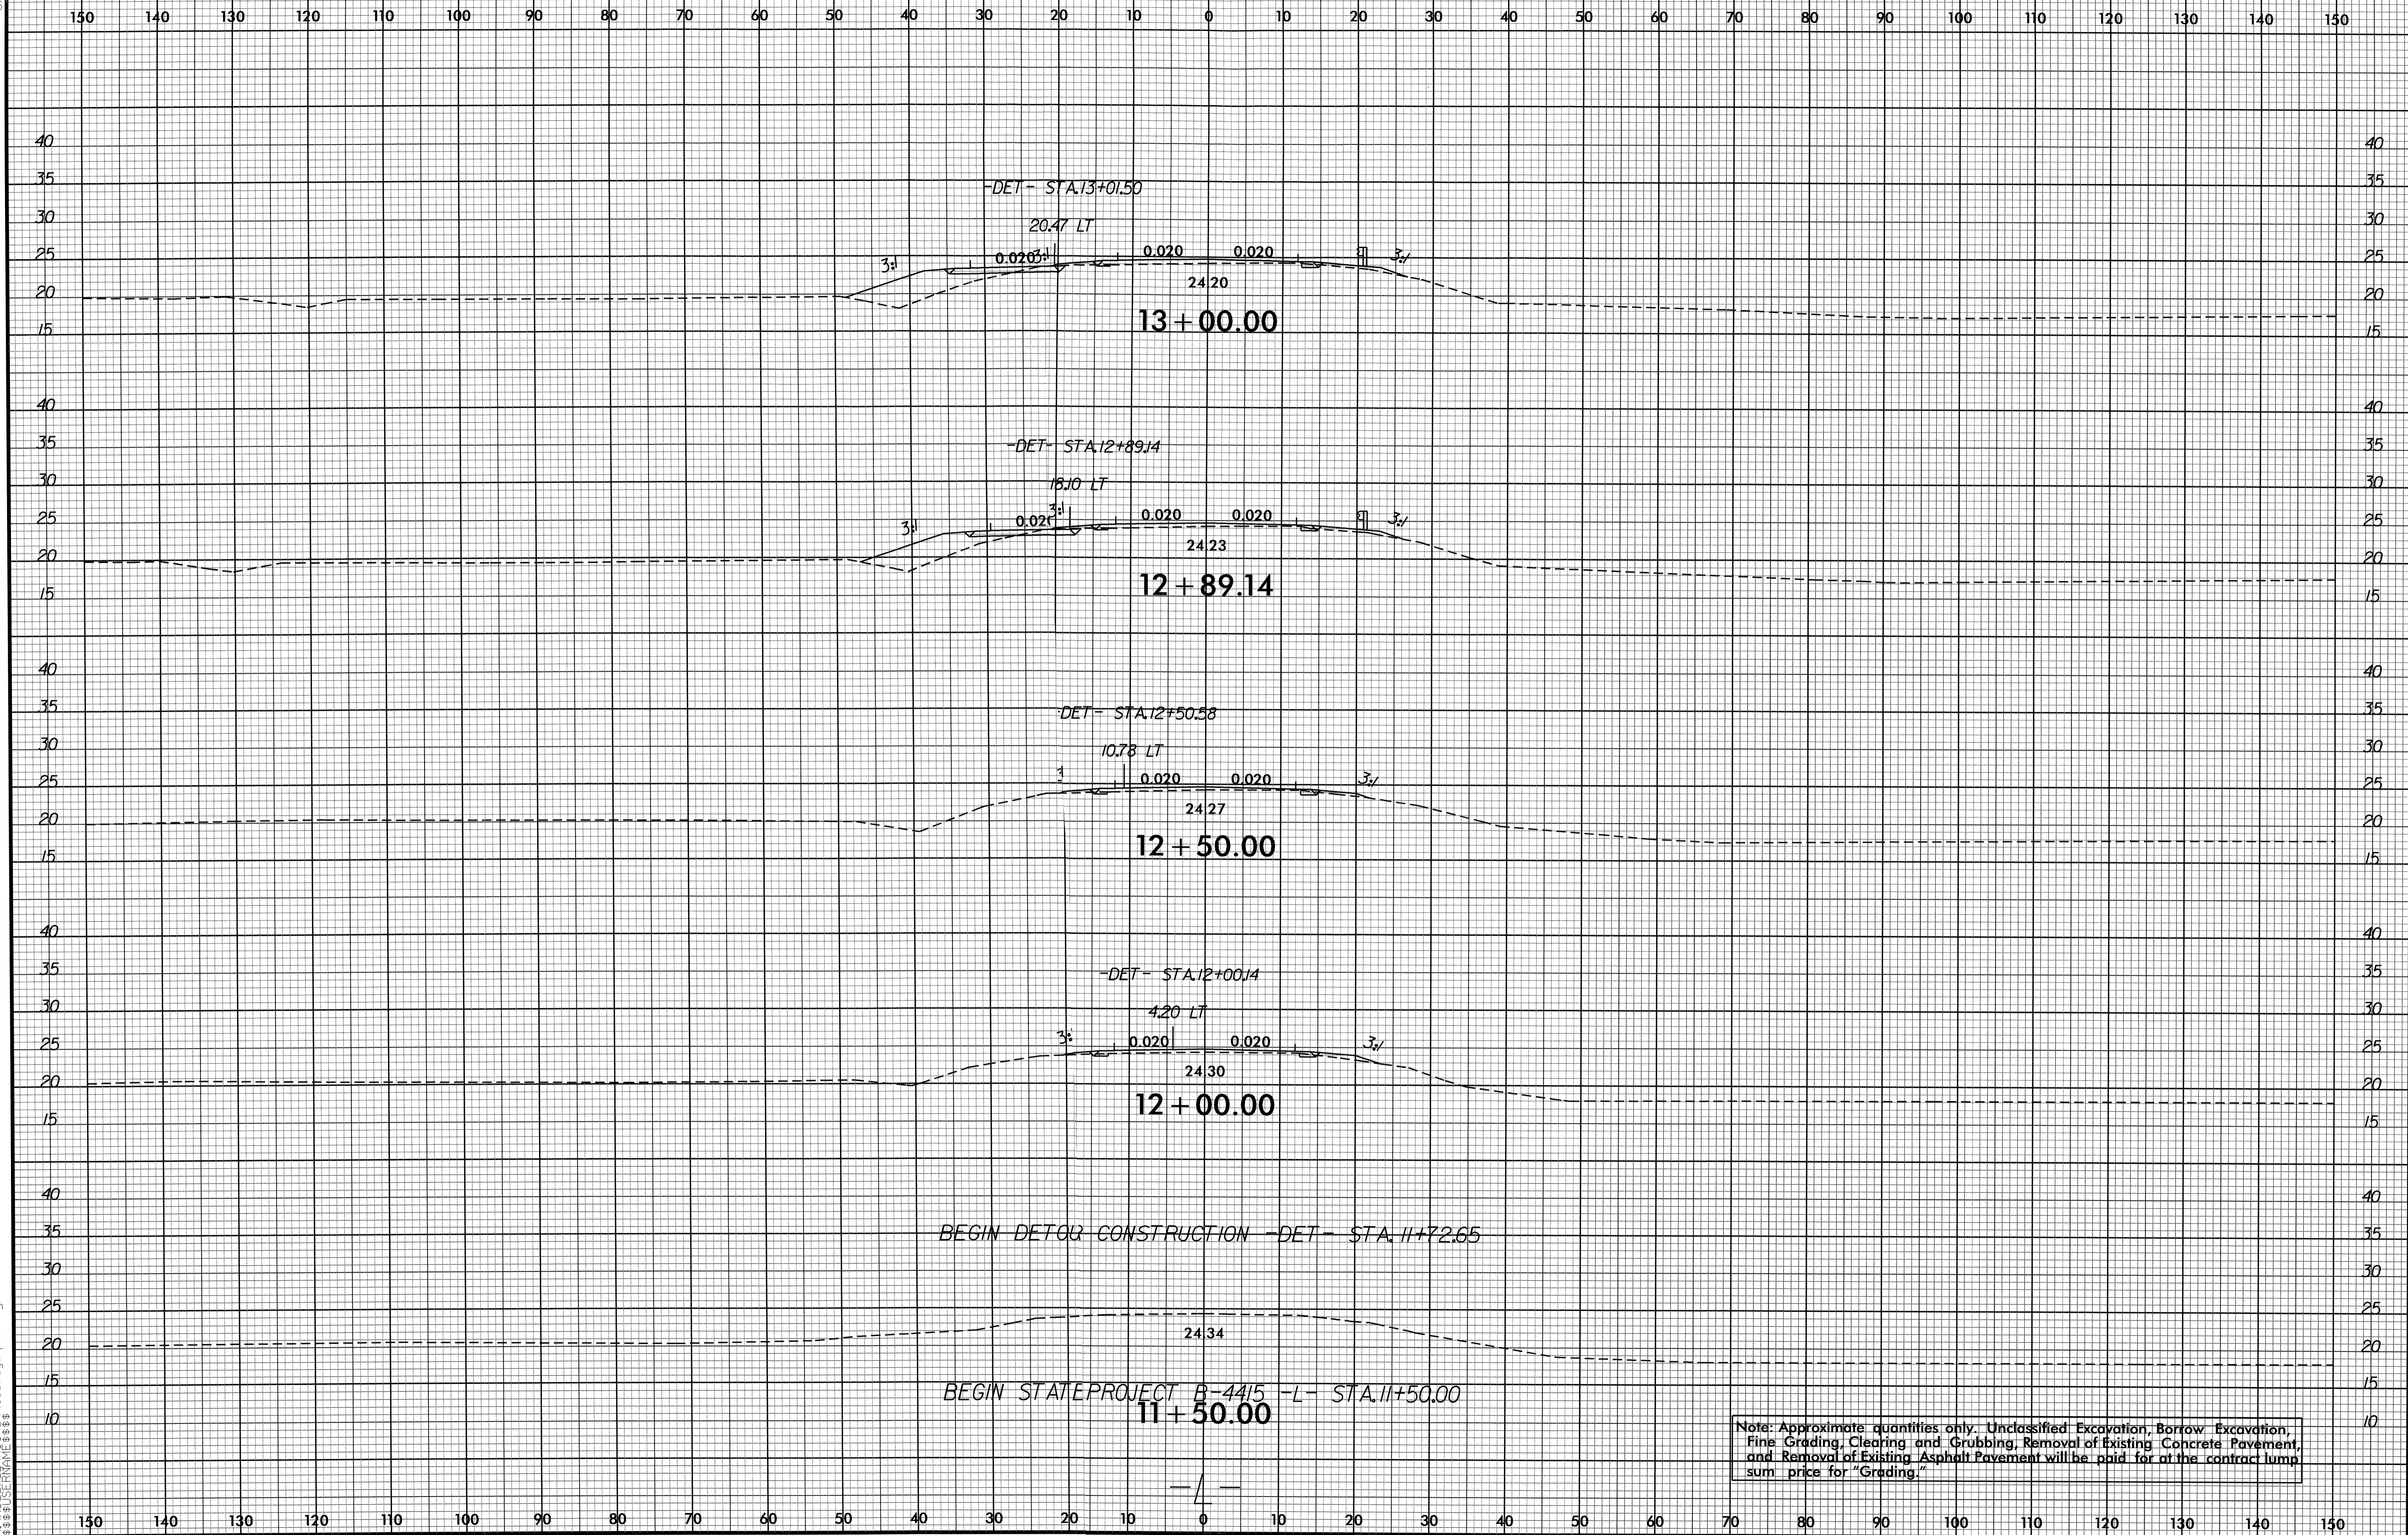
150 140 130 120 110 100 90 80 70 60 50 40 30 20 10 0 10 20 30 40 50 60 70 80 90 100 110 120 130 140 150

40
35
30
25
20
15

-DET- STA.13+01.50
20.47 LT
3:1
0.020
3:1
0.020
0.020
3:1
24.20
13 + 00.00

40
35
30
25
20
15

-DET- STA.12+89.14
18.10 LT
3:1
0.020
3:1
0.020
0.020
3:1
24.23
12 + 89.14

40
35
30
25
20
15

-DET- STA.12+50.58
10.78 LT
1
0.020
0.020
3:1
24.27
12 + 50.00

40
35
30
25
20
15

-DET- STA.12+00.14
4.20 LT
3:1
0.020
0.020
3:1
24.30
12 + 00.00

40
35
30
25
20
15
10

BEGIN DETOU CONSTRUCTION -DET- STA. 11+72.65
24.34
BEGIN STATEPROJECT B-4415 -L- STA.11+50.00
11 + 50.00

Note: Approximate quantities only. Unclassified Excavation, Borrow Excavation, Fine Grading, Clearing and Grubbing, Removal of Existing Concrete Pavement, and Removal of Existing Asphalt Pavement will be paid for at the contract lump sum price for "Grading."

-4-

150 140 130 120 110 100 90 80 70 60 50 40 30 20 10 0 10 20 30 40 50 60 70 80 90 100 110 120 130 140 150